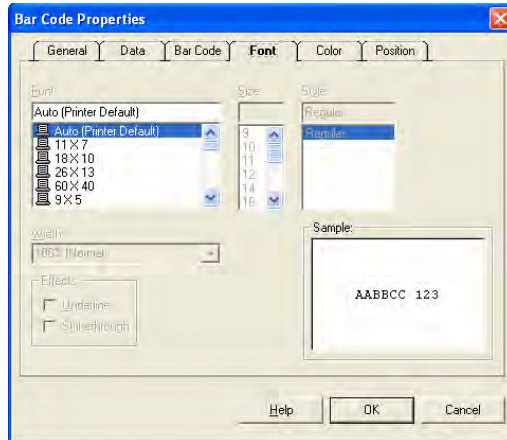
Bar Code Properties

General | Data | Bar Code | Font | Color | Position

Font
Auto (Printer Default)
Auto (Printer Default)
11 X 7
18 X 10
26 X 13
60 X 40
9 X 5

Size
9
10
11
12
14
16

Style
Regular
Regular

Width
100% (Normal)

Effects
Underline
Strikethrough

Sample:
AABBCC 123

Help | OK | Cancel